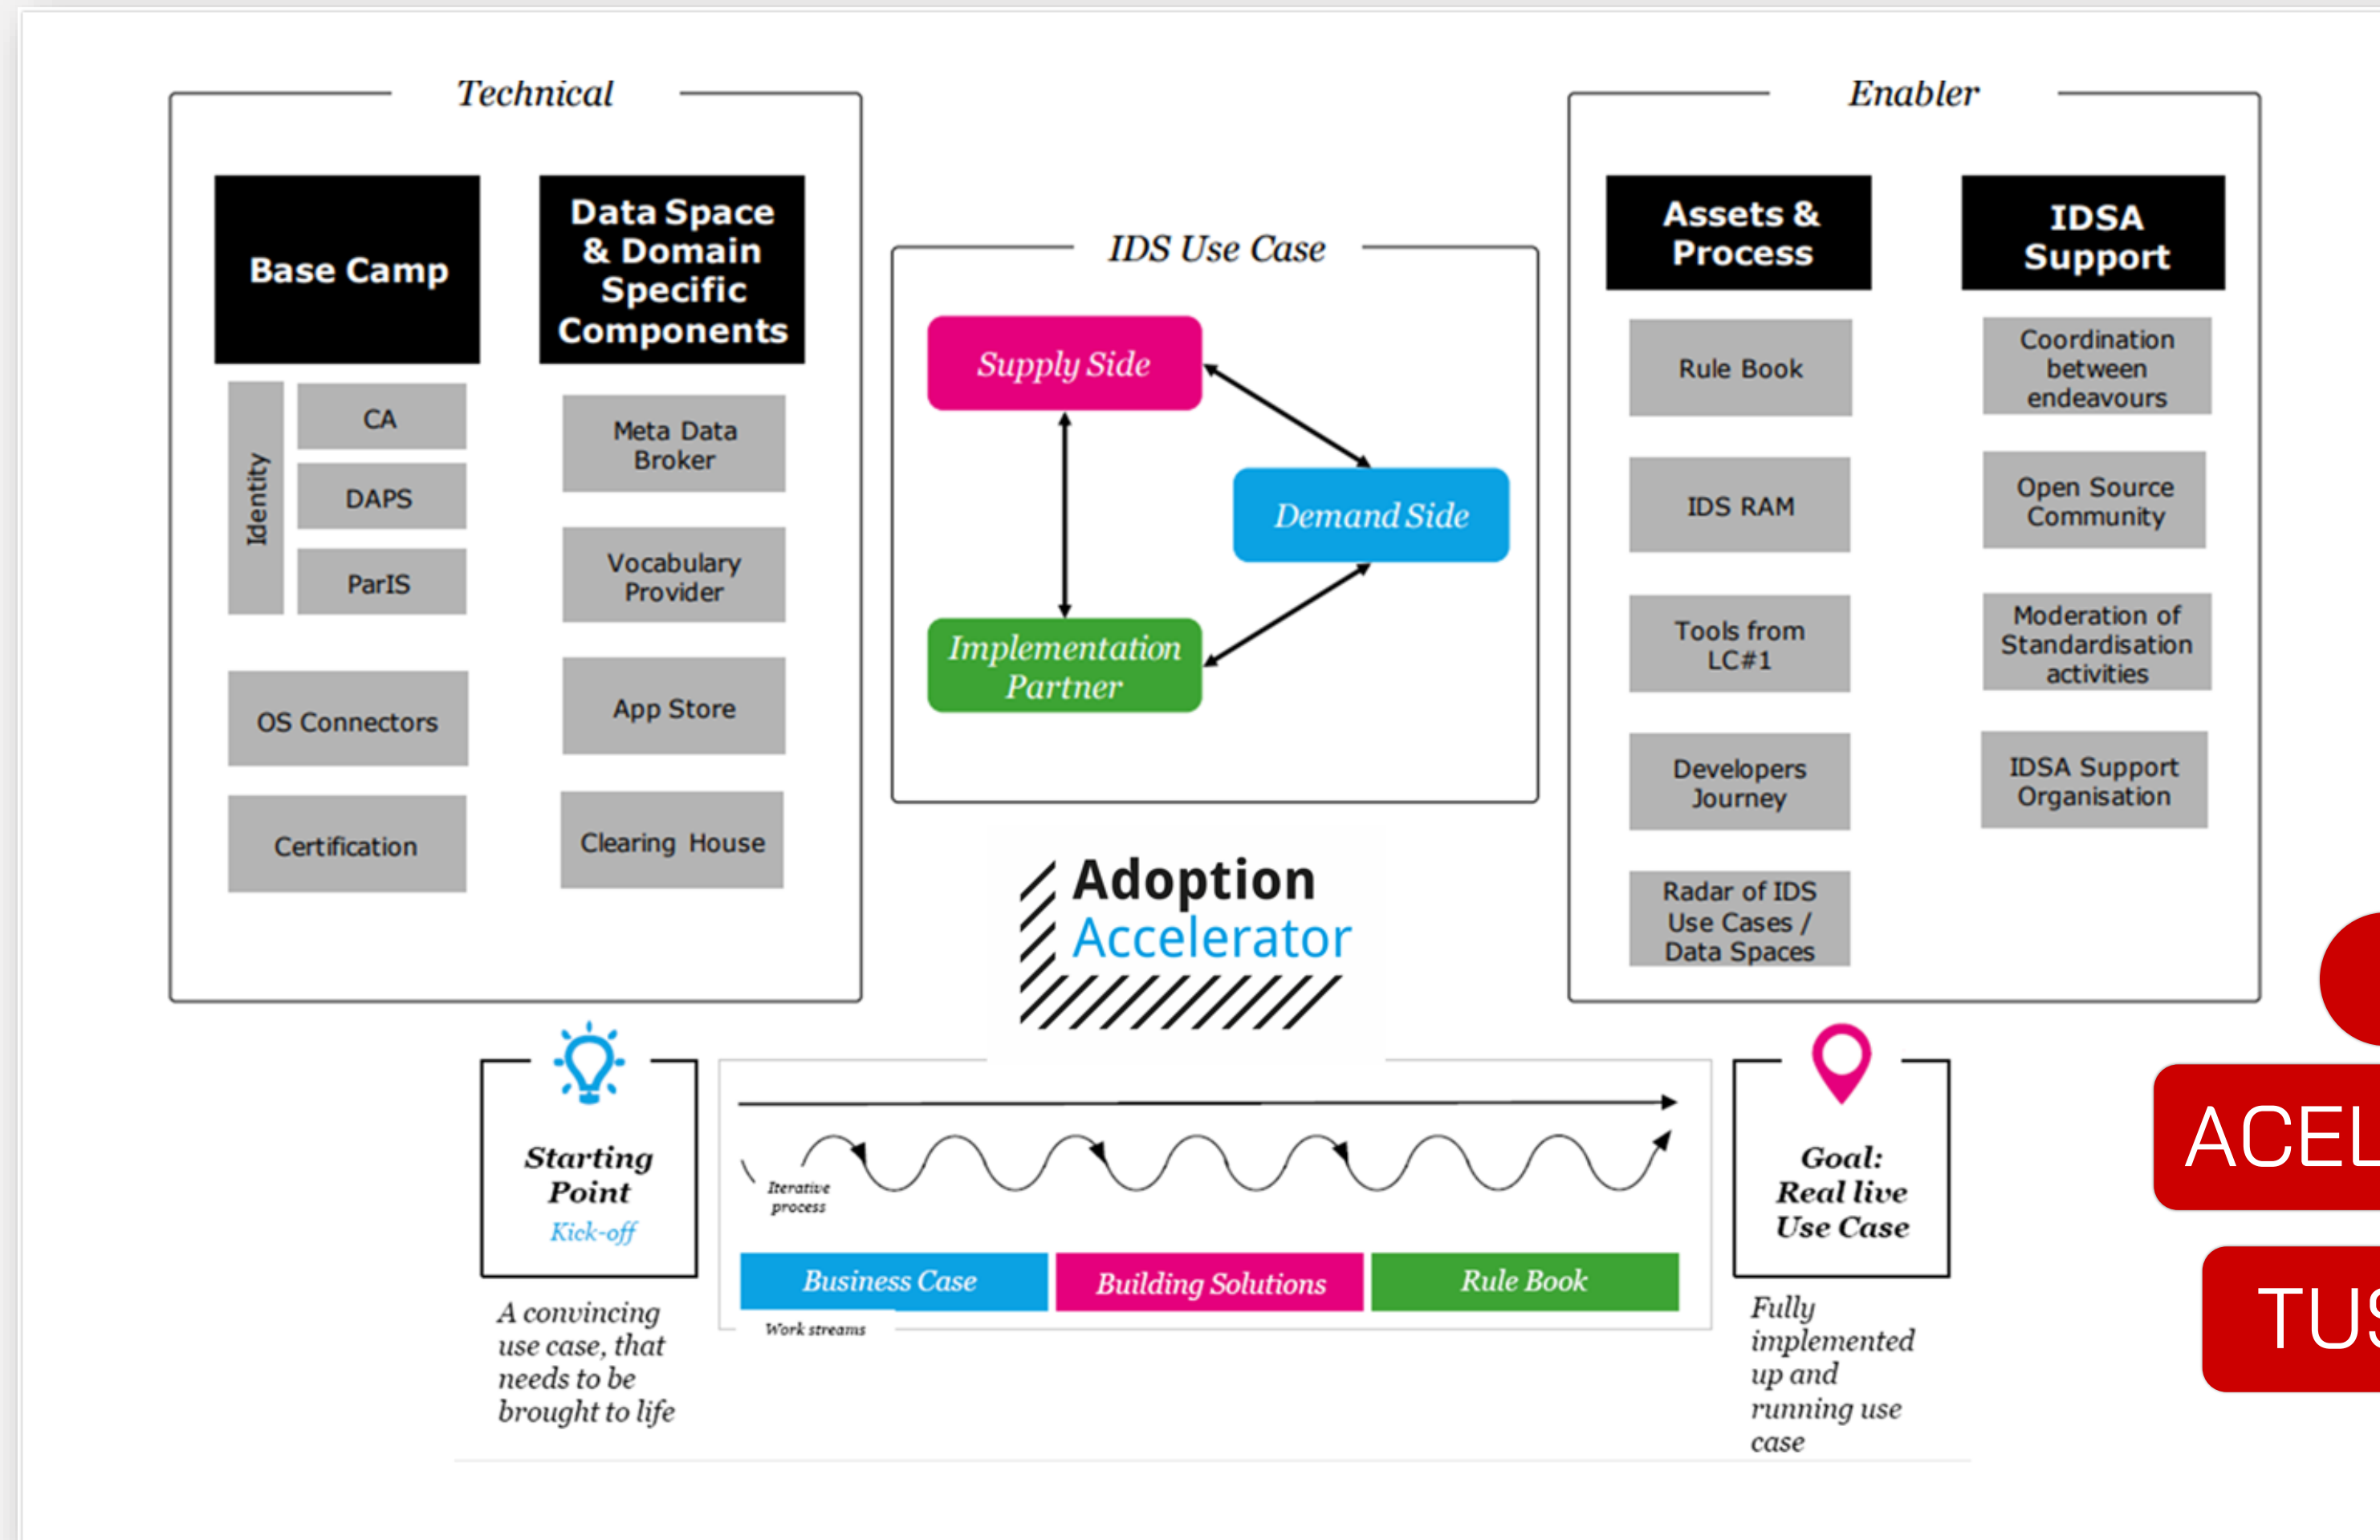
Technical

Base Camp

Data Space & Domain Specific Components

Identity

CA

DAPS

ParIS

OS Connectors

Certification

Meta Data Broker

Vocabulary Provider

App Store

Clearing House

IDS Use Case

Supply Side

Demand Side

Implementation Partner

Enabler

Assets & Process

IDSA Support

Rule Book

IDS RAM

Tools from LC#1

Developers Journey

Radar of IDS Use Cases / Data Spaces

Coordination between endeavours

Open Source Community

Moderation of Standardisation activities

IDSA Support Organisation

Adoption Accelerator

Starting Point
Kick-off

A convincing use case, that needs to be brought to life

Iterative process

Business Case

Building Solutions

Rule Book

Work streams

Goal: Real live Use Case

Fully implemented up and running use case

ACEL

TUS